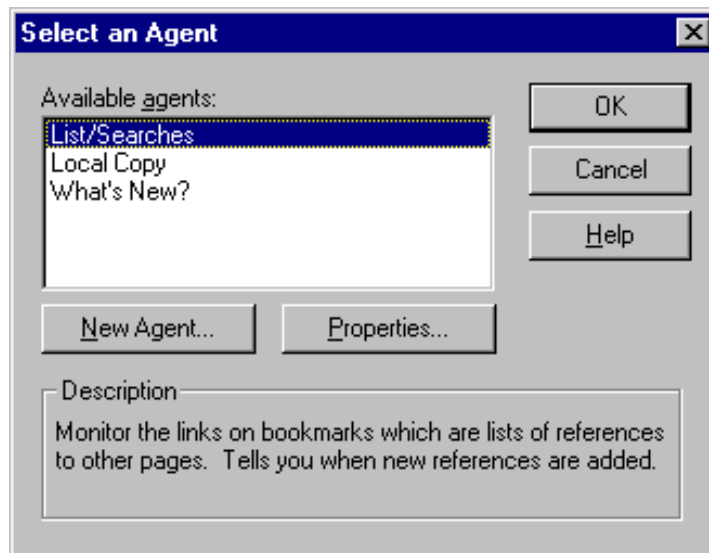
Select an Agent

Available agents:

List/Searches
Local Copy
What's New?

OK

Cancel

Help

New Agent...

Properties...

Description

Monitor the links on bookmarks which are lists of references to other pages. Tells you when new references are added.